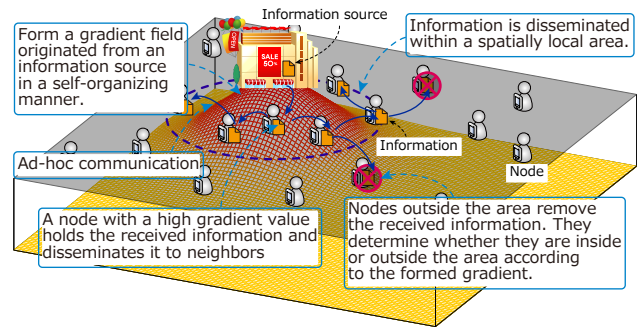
Information source

Form a gradient field originated from an information source in a self-organizing manner.

Information is disseminated within a spatially local area.

SALE 50%

OPEN

Information

Ad-hoc communication

Node

A node with a high gradient value holds the received information and disseminates it to neighbors

Nodes outside the area remove the received information. They determine whether they are inside or outside the area according to the formed gradient.